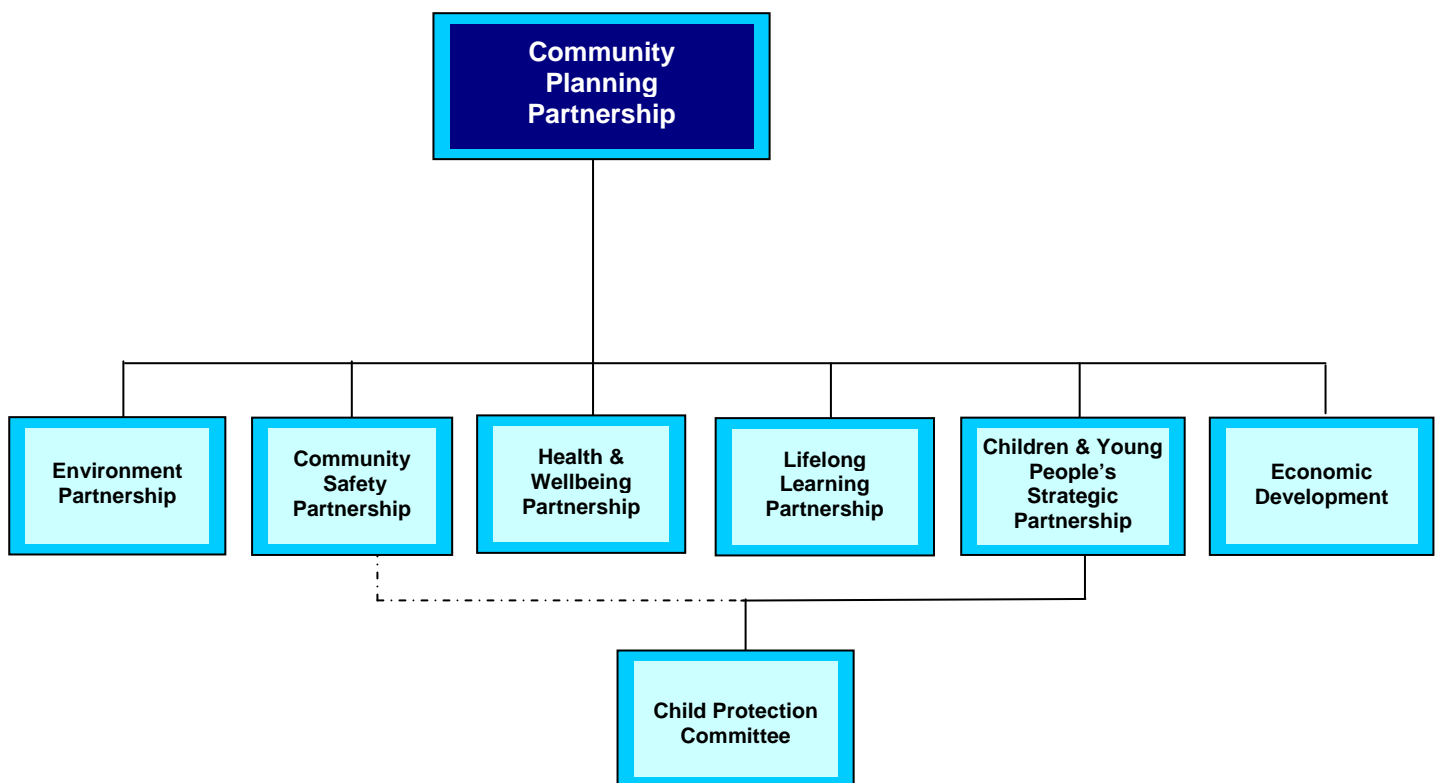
Community Planning Partnership

Environment Partnership

Community Safety Partnership

Health & Wellbeing Partnership

Lifelong Learning Partnership

Children & Young People's Strategic Partnership

Economic Development

Child Protection Committee